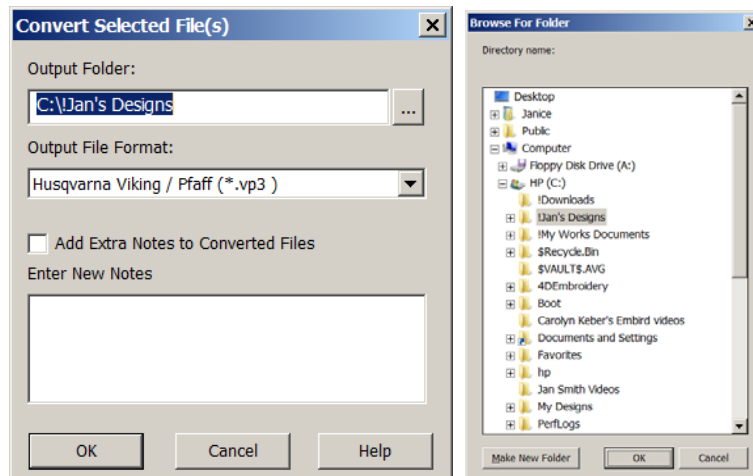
Convert Selected File(s)

Output Folder:

C:\!Jan's Designs

...

Output File Format:

Husqvarna Viking / Pfaff (*.vp3 )

Add Extra Notes to Converted Files

Enter New Notes

OK

Cancel

Help

Browse For Folder

Directory name:

Desktop
Janice
Public
Computer
Floppy Disk Drive (A:)
HP (C:)
!Downloads
!Jan's Designs
!My Works Documents
$Recycle.Bin
$VAULT$.AVG
4DEmbroidery
Boot
Carolyn Keber's Embird videos
Documents and Settings
Favorites
hp
Jan Smith Videos
My Designs
PerfLogs

Make New Folder

OK

Cancel